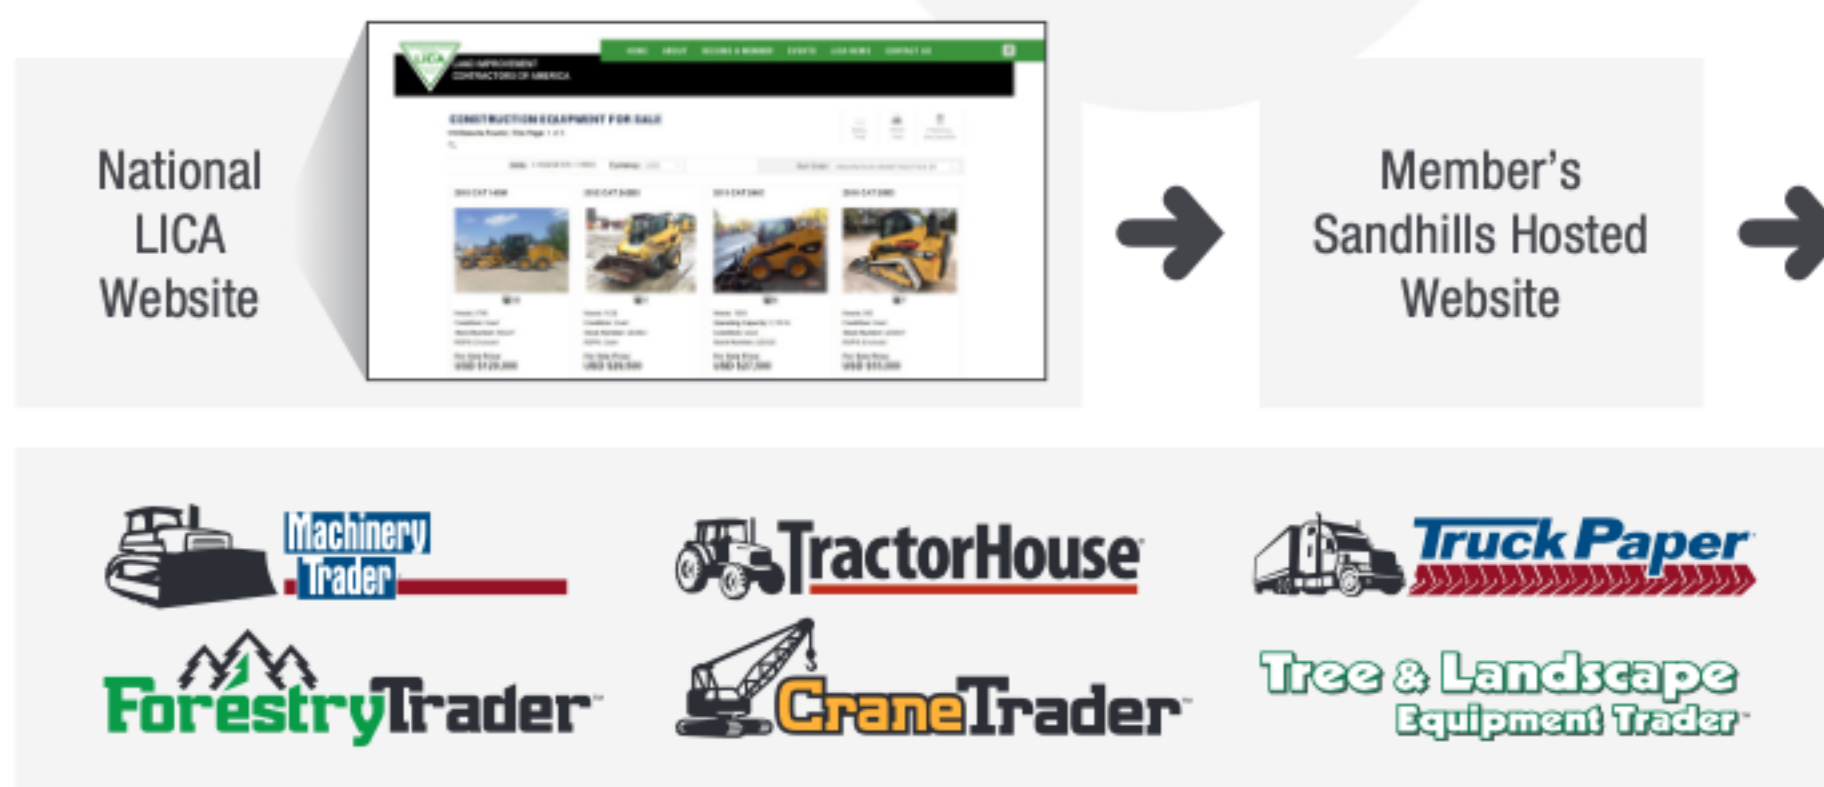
National LICA Website

LICA LAND IMPROVEMENT CONTRACTORS OF AMERICA

HOME ABOUT BECOME A MEMBER EVENTS LICA NEWS CONTACT US

CONSTRUCTION EQUIPMENT FOR SALE

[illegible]

Member's Sandhills Hosted Website

Machinery Trader

TractorHouse

Truck Paper

ForestryTrader

CraneTrader

Tree & Landscape Equipment Trader